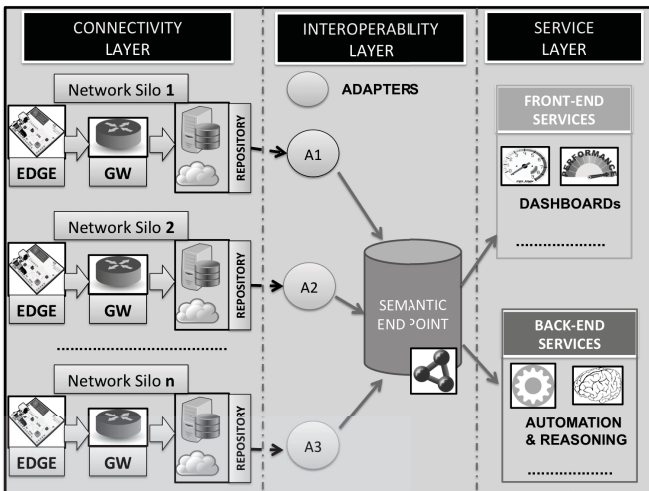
CONNECTIVITY LAYER

INTEROPERABILITY LAYER

SERVICE LAYER

Network Silo 1

EDGE

GW

REPOSITORY

Network Silo 2

EDGE

GW

REPOSITORY

..........................

Network Silo n

EDGE

GW

REPOSITORY

ADAPTERS

A1

A2

A3

SEMANTIC END POINT

FRONT-END SERVICES

PERFORMANCE

DASHBOARDs

..................

BACK-END SERVICES

AUTOMATION & REASONING

..................